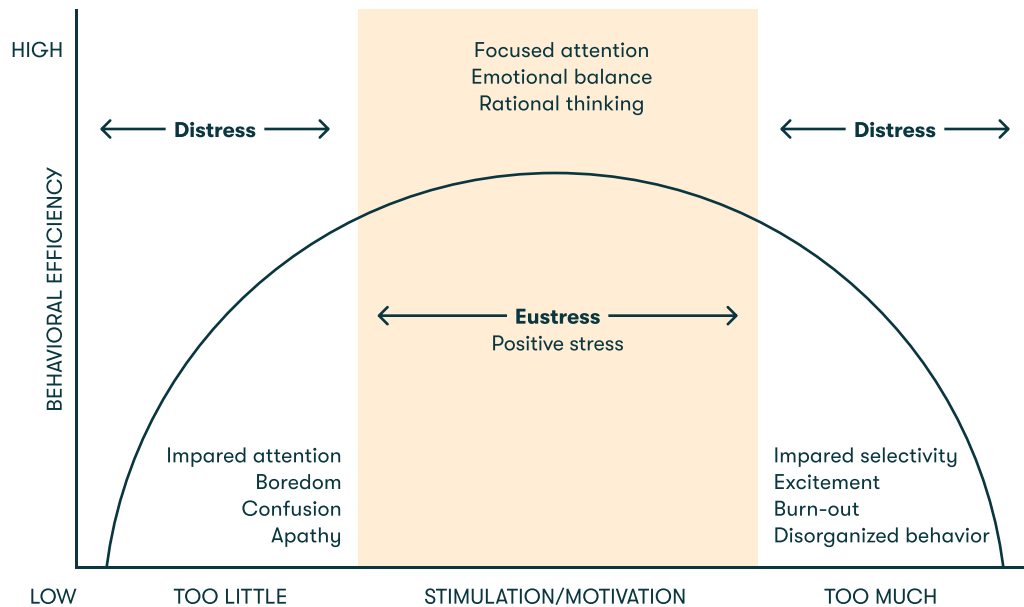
HIGH

BEHAVIORAL EFFICIENCY

Focused attention
Emotional balance
Rational thinking

Distress

Distress

Eustress
Positive stress

Impared attention
Boredom
Confusion
Apathy

Impared selectivity
Excitement
Burn-out
Disorganized behavior

LOW

TOO LITTLE

STIMULATION/MOTIVATION

TOO MUCH